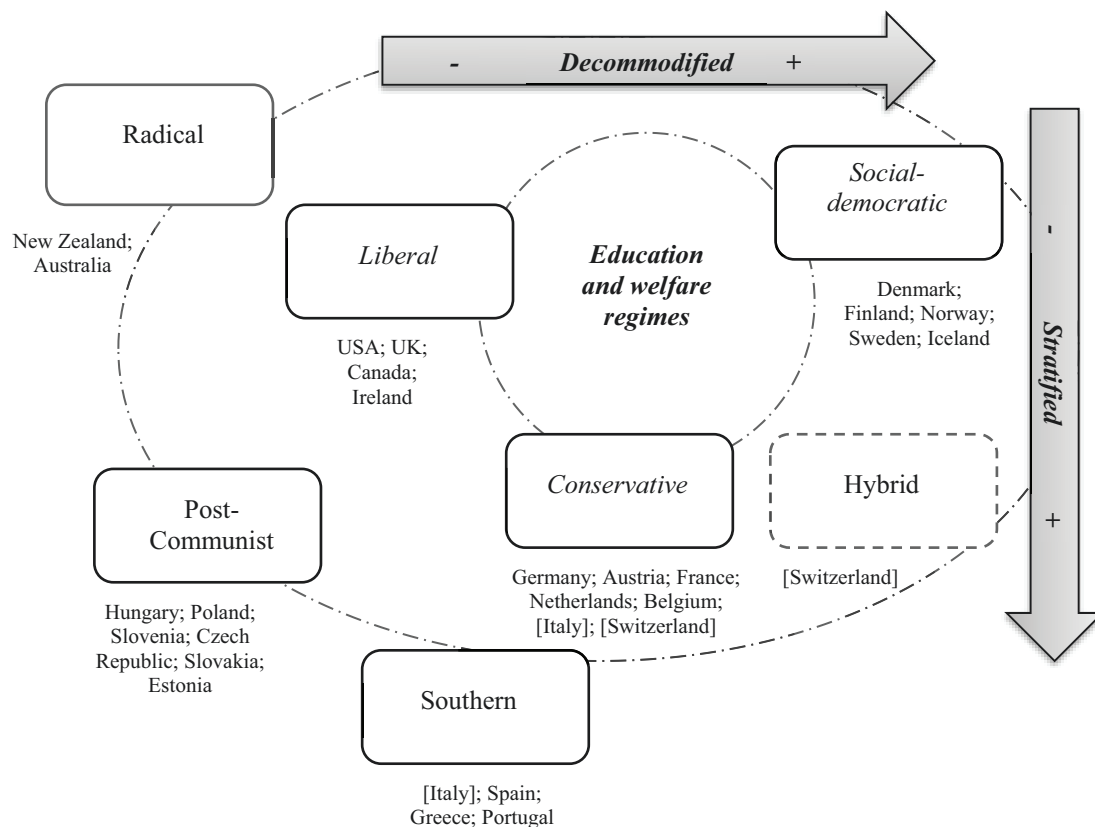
- Decommodified +

Radical

New Zealand; Australia

Liberal

USA; UK; Canada; Ireland

Education and welfare regimes

Social-democratic

Denmark; Finland; Norway; Sweden; Iceland

- Stratified +

Post-Communist

Hungary; Poland; Slovenia; Czech Republic; Slovakia; Estonia

Conservative

Germany; Austria; France; Netherlands; Belgium; [Italy]; [Switzerland]

Hybrid

[Switzerland]

Southern

[Italy]; Spain; Greece; Portugal